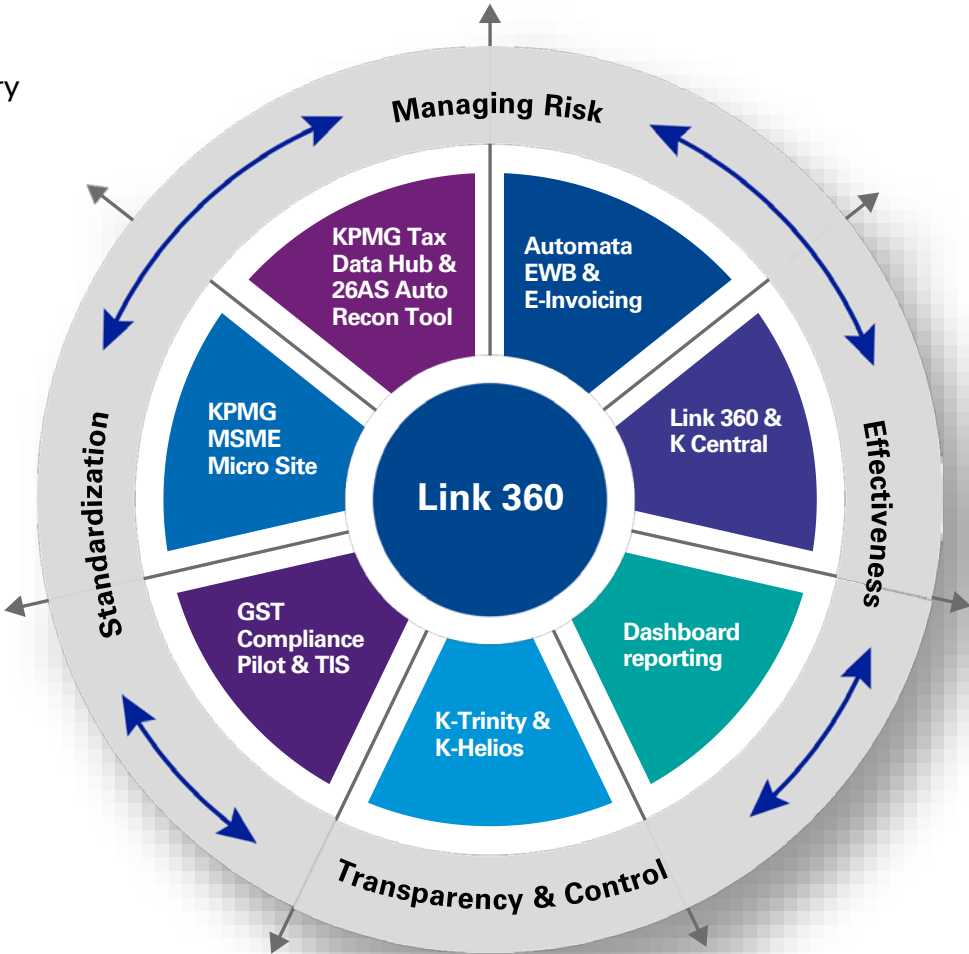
ry

Managing Risk

KPMG Tax Data Hub & 26AS Auto Recon Tool

Automata EWB & E-Invoicing

Link 360 & K Central

Effectiveness

Dashboard reporting

K-Trinity & K-Helios

Transparency & Control

GST Compliance Pilot & TIS

KPMG MSME Micro Site

Standardization

Link 360